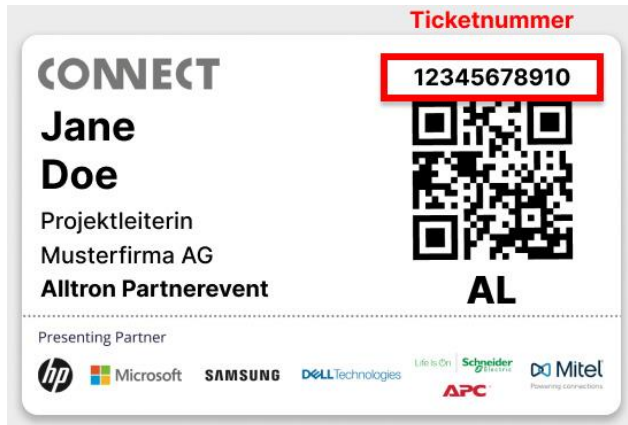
Ticketnummer

CONNECT

12345678910

Jane
Doe

Projektleiterin
Musterfirma AG
Alltron Partnerevent

AL

Presenting Partner

hp Microsoft SAMSUNG DELL Technologies Life Is On Schneider Electric APC Mitel Powering connections